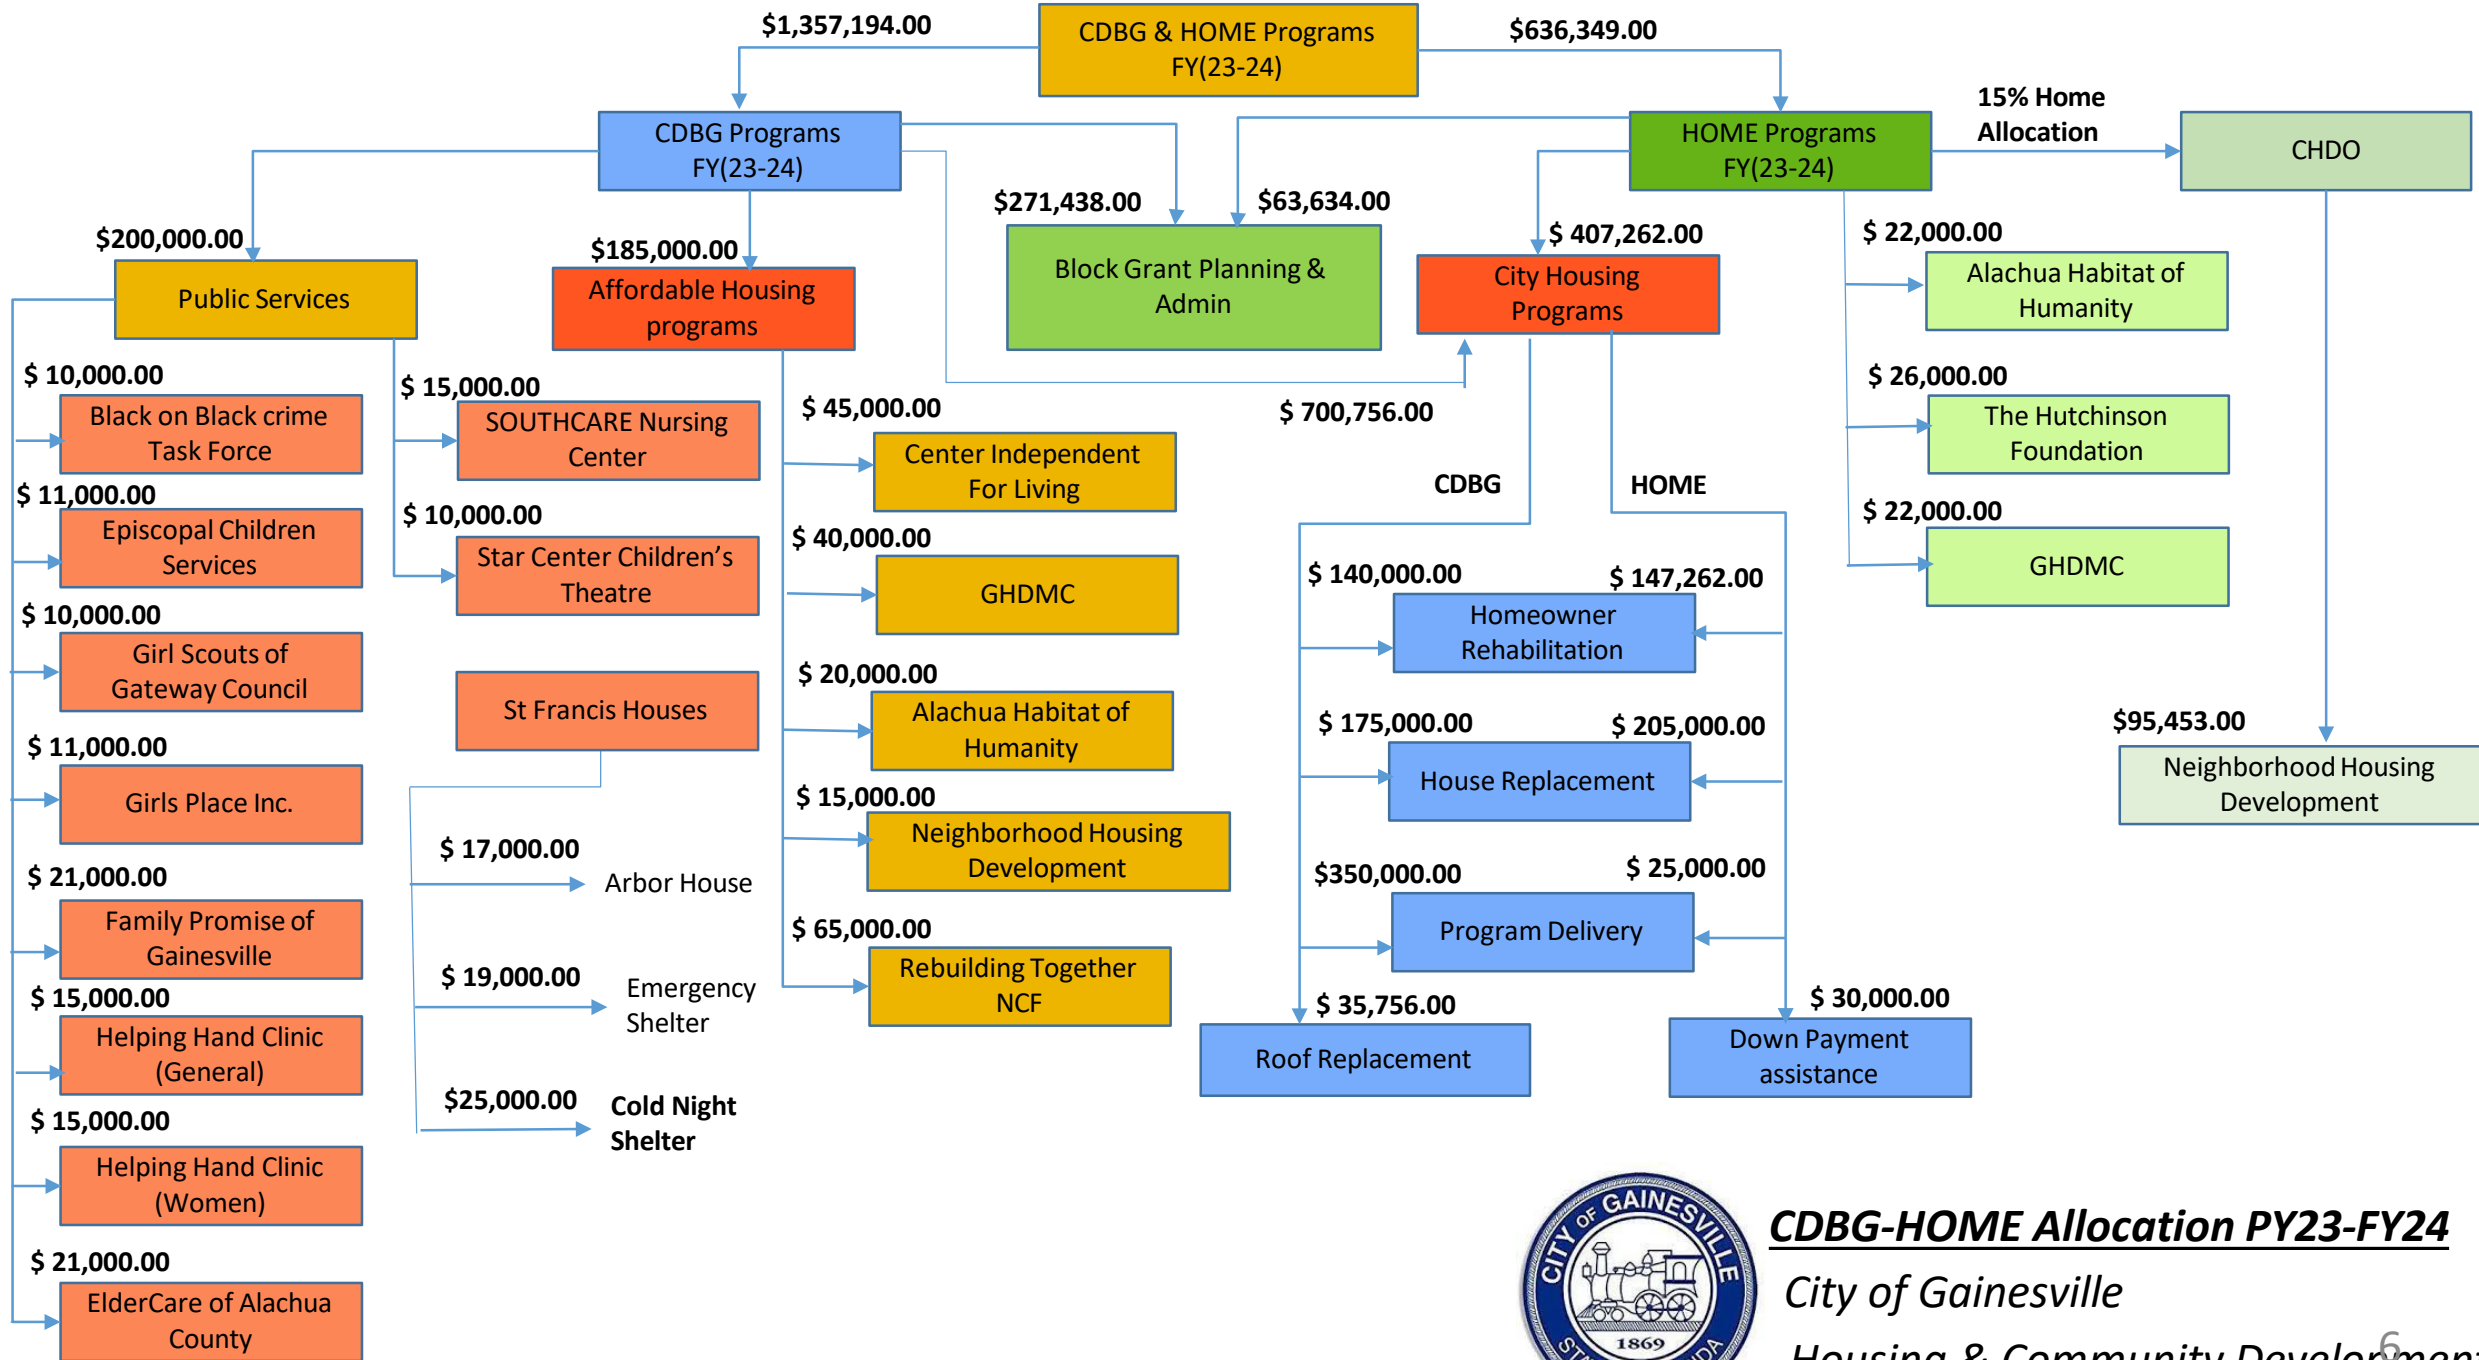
CDBG & HOME Programs FY(23-24)

$1,357,194.00

$636,349.00

CDBG Programs FY(23-24)

HOME Programs FY(23-24)

15% Home Allocation

CHDO

$200,000.00

Public Services

$185,000.00

Affordable Housing programs

$271,438.00

$63,634.00

Block Grant Planning & Admin

$ 407,262.00

City Housing Programs

$ 22,000.00

Alachua Habitat of Humanity

$ 26,000.00

The Hutchinson Foundation

$ 22,000.00

GHDMC

$ 10,000.00

Black on Black crime Task Force

$ 11,000.00

Episcopal Children Services

$ 10,000.00

Girl Scouts of Gateway Council

$ 11,000.00

Girls Place Inc.

$ 21,000.00

Family Promise of Gainesville

$ 15,000.00

Helping Hand Clinic (General)

$ 15,000.00

Helping Hand Clinic (Women)

$ 21,000.00

ElderCare of Alachua County

$ 15,000.00

SOUTHCARE Nursing Center

$ 10,000.00

Star Center Children's Theatre

St Francis Houses

$ 17,000.00

Arbor House

$ 19,000.00

Emergency Shelter

$25,000.00

Cold Night Shelter

$ 45,000.00

Center Independent For Living

$ 40,000.00

GHDMC

$ 20,000.00

Alachua Habitat of Humanity

$ 15,000.00

Neighborhood Housing Development

$ 65,000.00

Rebuilding Together NCF

$ 700,756.00

CDBG

HOME

$ 140,000.00

$ 147,262.00

Homeowner Rehabilitation

$ 175,000.00

$ 205,000.00

House Replacement

$350,000.00

$ 25,000.00

Program Delivery

$ 35,756.00

Roof Replacement

$ 30,000.00

Down Payment assistance

$95,453.00

Neighborhood Housing Development

CITY OF GAINESVILLE 1869

CDBG-HOME Allocation PY23-FY24

City of Gainesville

Housing & Community Developmen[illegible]

6